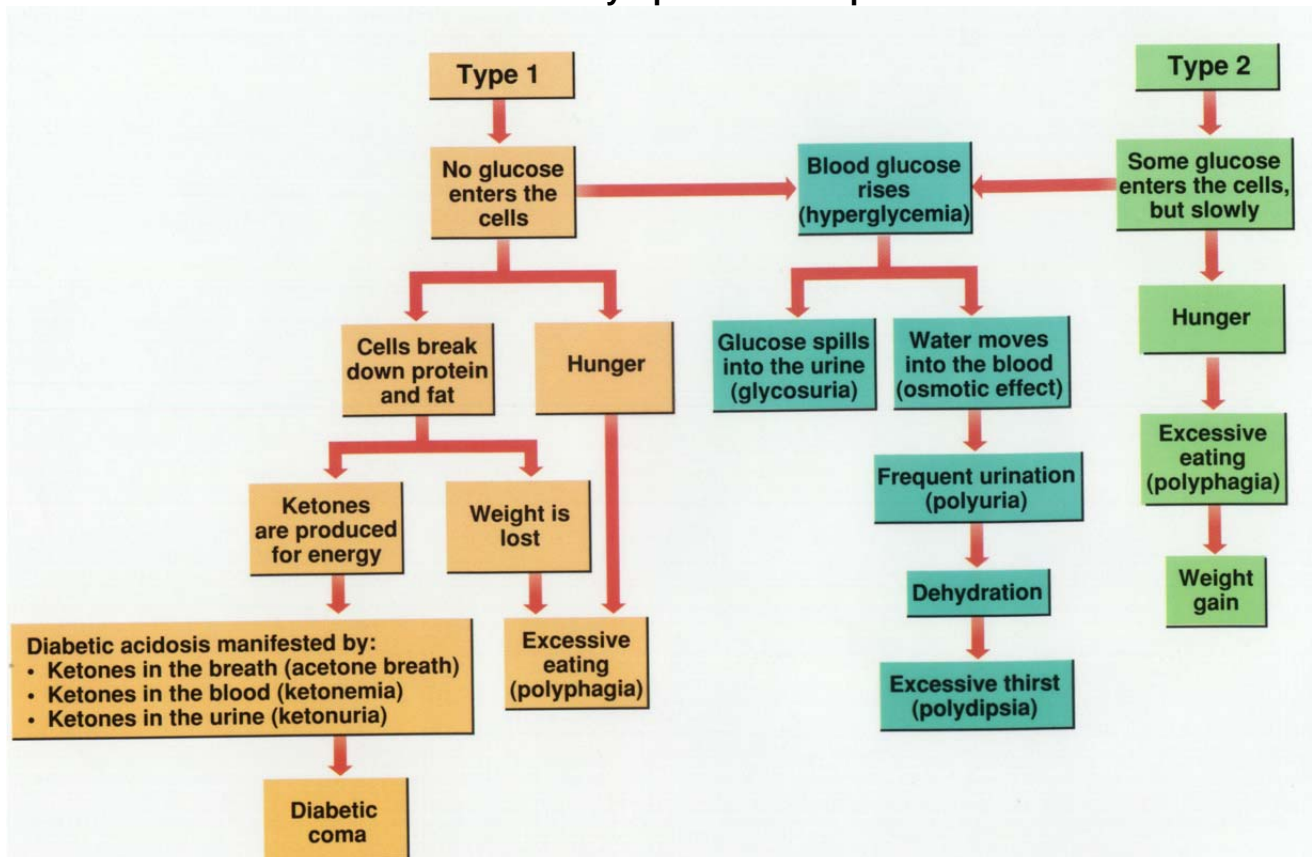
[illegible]

Type 1

No glucose enters the cells

Blood glucose rises (hyperglycemia)

Type 2

Some glucose enters the cells, but slowly

Cells break down protein and fat

Hunger

Glucose spills into the urine (glycosuria)

Water moves into the blood (osmotic effect)

Hunger

Ketones are produced for energy

Weight is lost

Frequent urination (polyuria)

Excessive eating (polyphagia)

Dehydration

Weight gain

Diabetic acidosis manifested by:
• Ketones in the breath (acetone breath)
• Ketones in the blood (ketonemia)
• Ketones in the urine (ketonuria)

Excessive eating (polyphagia)

Excessive thirst (polydipsia)

Diabetic coma